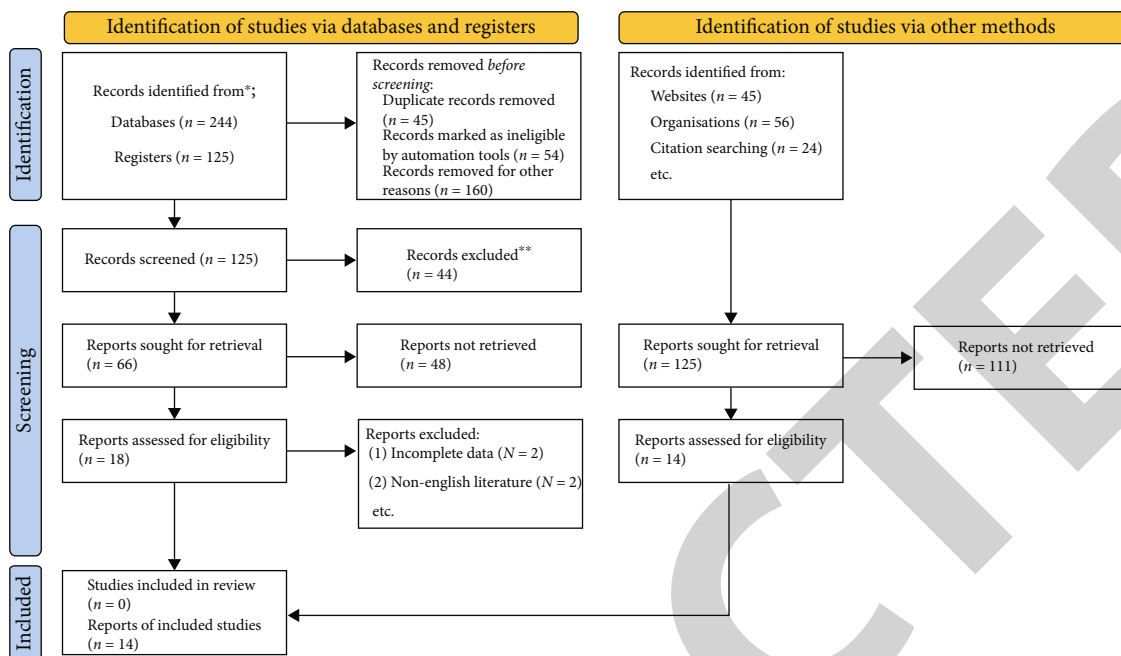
Identification of studies via databases and registers

Identification of studies via other methods

Identification

Records identified from*;
Databases ($n = 244$)
Registers ($n = 125$)

Records removed *before screening*:
Duplicate records removed ($n = 45$)
Records marked as ineligible by automation tools ($n = 54$)
Records removed for other reasons ($n = 160$)

Records identified from:
Websites ($n = 45$)
Organisations ($n = 56$)
Citation searching ($n = 24$)
etc.

Screening

Records screened ($n = 125$)

Records excluded** ($n = 44$)

Reports sought for retrieval ($n = 66$)

Reports not retrieved ($n = 48$)

Reports sought for retrieval ($n = 125$)

Reports not retrieved ($n = 111$)

Reports assessed for eligibility ($n = 18$)

Reports excluded:
(1) Incomplete data ($N = 2$)
(2) Non-english literature ($N = 2$)
etc.

Reports assessed for eligibility ($n = 14$)

Included

Studies included in review ($n = 0$)
Reports of included studies ($n = 14$)